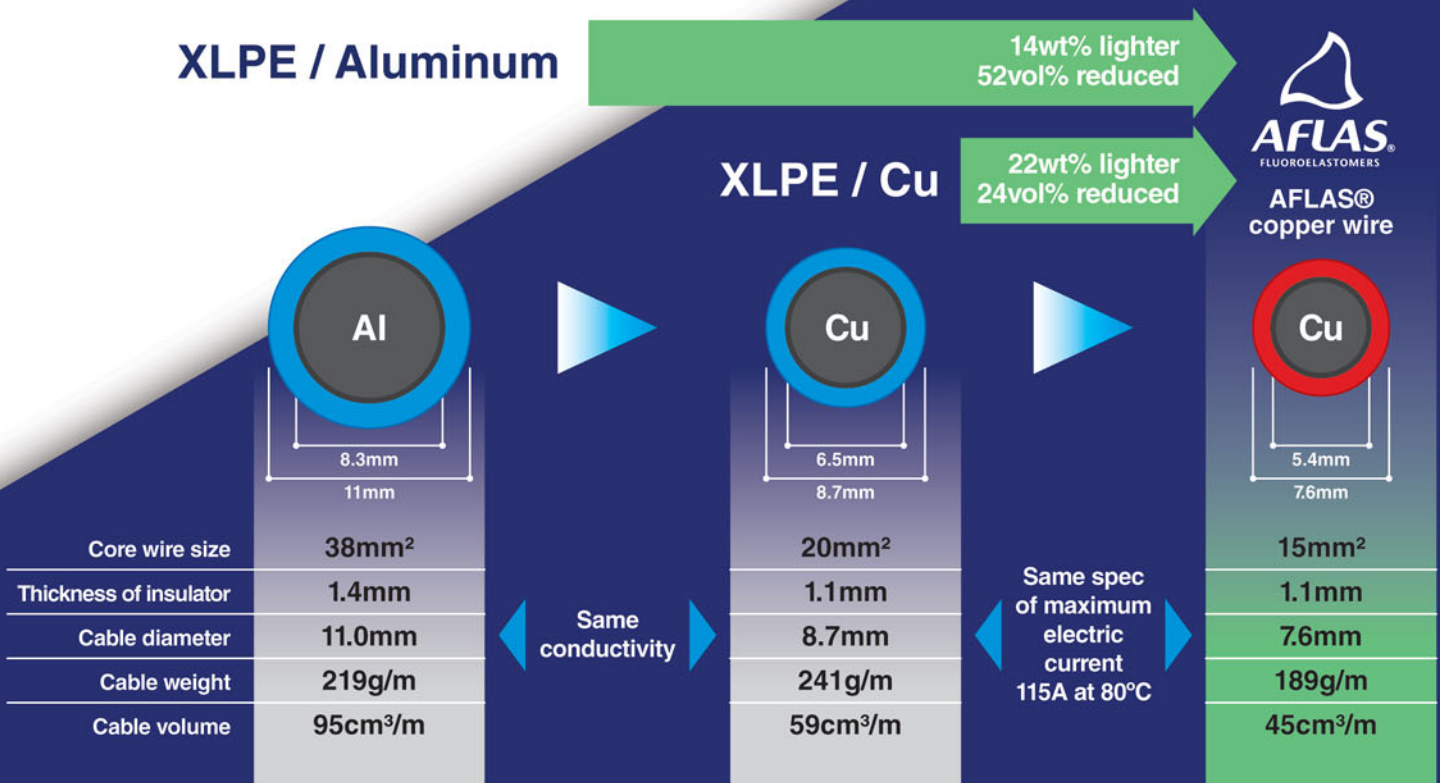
XLPE / Aluminum

14wt% lighter
52vol% reduced

AFLAS
FLUOROELASTOMERS

XLPE / Cu

22wt% lighter
24vol% reduced

AFLAS®
copper wire

Al

8.3mm
11mm

Cu

6.5mm
8.7mm

Cu

5.4mm
7.6mm

| | XLPE / Aluminum | | XLPE / Cu | | AFLAS® copper wire |
|---|---|---|---|---|---|
| Core wire size | $38mm^2$ | Same conductivity | $20mm^2$ | Same spec of maximum electric current 115A at 80°C | $15mm^2$ |
| Thickness of insulator | 1.4mm | | 1.1mm | | 1.1mm |
| Cable diameter | 11.0mm | | 8.7mm | | 7.6mm |
| Cable weight | 219g/m | | 241g/m | | 189g/m |
| Cable volume | $95cm^3/m$ | | $59cm^3/m$ | | $45cm^3/m$ |